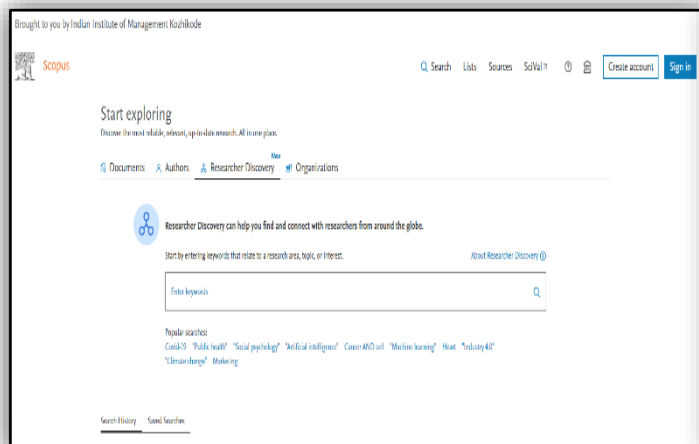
Brought to you by Indian Institute of Management Kozhikode

Scopus

Search Lists Sources SciVal Create account Sign in

Start exploring

Discover the most reliable, relevant, up-to-date research. All in one place.

Documents Authors Researcher Discovery New Organizations

Researcher Discovery can help you find and connect with researchers from around the globe.

Start by entering keywords that relate to a research area, topic, or interest.

About Researcher Discovery

Enter keywords

Popular searches:
Covid-19 "Public health" "Social psychology" "Artificial intelligence" Cancer AND cell "Machine learning" Heart "Industry 4.0" "Climate change" Marketing

Search History Saved Searches